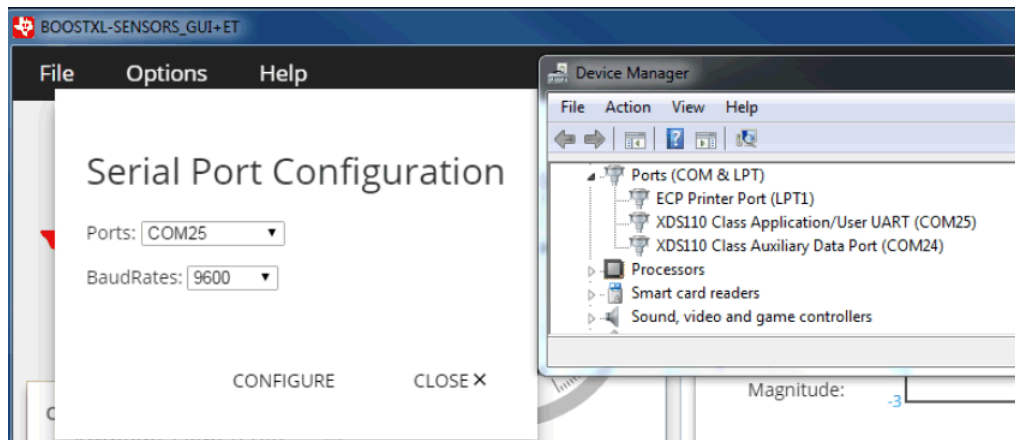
BOOSTXL-SENSORS_GUI+ET

File Options Help

Serial Port Configuration

Ports: COM25

BaudRates: 9600

CONFIGURE CLOSE ✕

Device Manager

File Action View Help

Ports (COM & LPT)
ECP Printer Port (LPT1)
XDS110 Class Application/User UART (COM25)
XDS110 Class Auxiliary Data Port (COM24)
Processors
Smart card readers
Sound, video and game controllers

Magnitude:

-3